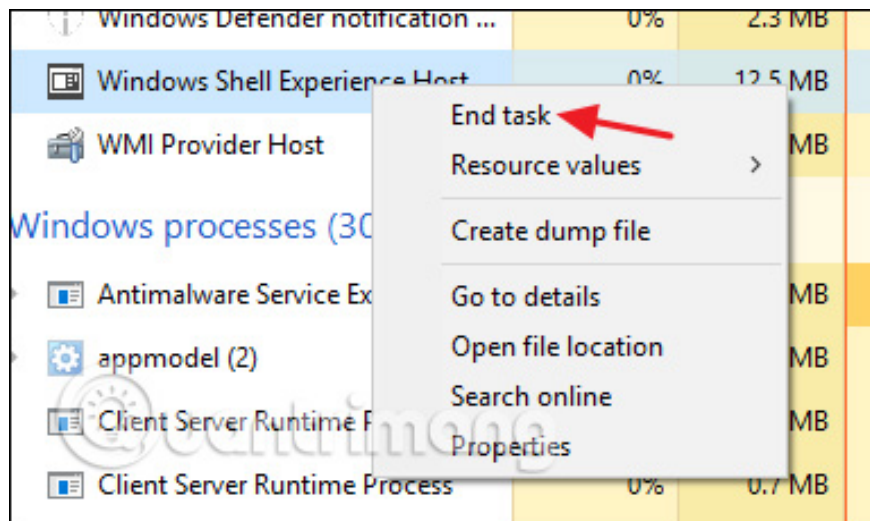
Windows Defender notification ... 0% 2.3 MB

Windows Shell Experience Host 0% 12.5 MB

WMI Provider Host MB

Windows processes (30

Antimalware Service Ex MB

appmodel (2) MB

Client Server Runtime P MB

Client Server Runtime Process 0% 0.7 MB

End task

Resource values

Create dump file

Go to details

Open file location

Search online

Properties

Quantrimang